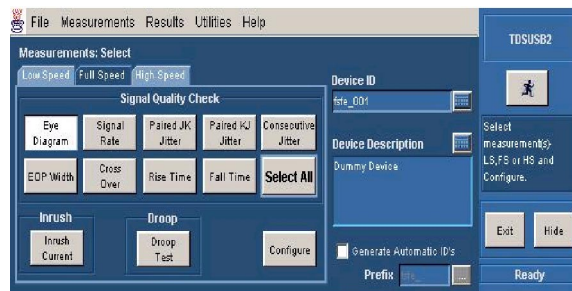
File Measurements Results Utilities Help

TDSUSB2

Measurements: Select

Low Speed Full Speed High Speed

Signal Quality Check

Eye Diagram

Signal Rate

Paired JK Jitter

Paired KJ Jitter

Consecutive Jitter

EOP Width

Cross Over

Rise Time

Fall Time

Select All

Inrush

Inrush Current

Droop

Droop Test

Configure

Device ID

fsfe_001

Device Description

Dummy Device

Generate Automatic ID's

Prefix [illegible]

Select measurement(s)-LS,FS or HS and Configure.

Exit

Hide

Ready